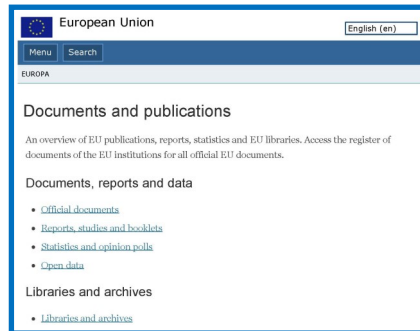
European Union

English (en)

Menu Search

EUROPA

Documents and publications

An overview of EU publications, reports, statistics and EU libraries. Access the register of documents of the EU institutions for all official EU documents.

Documents, reports and data

- Official documents
- Reports, studies and booklets
- Statistics and opinion polls
- Open data

Libraries and archives

- Libraries and archives